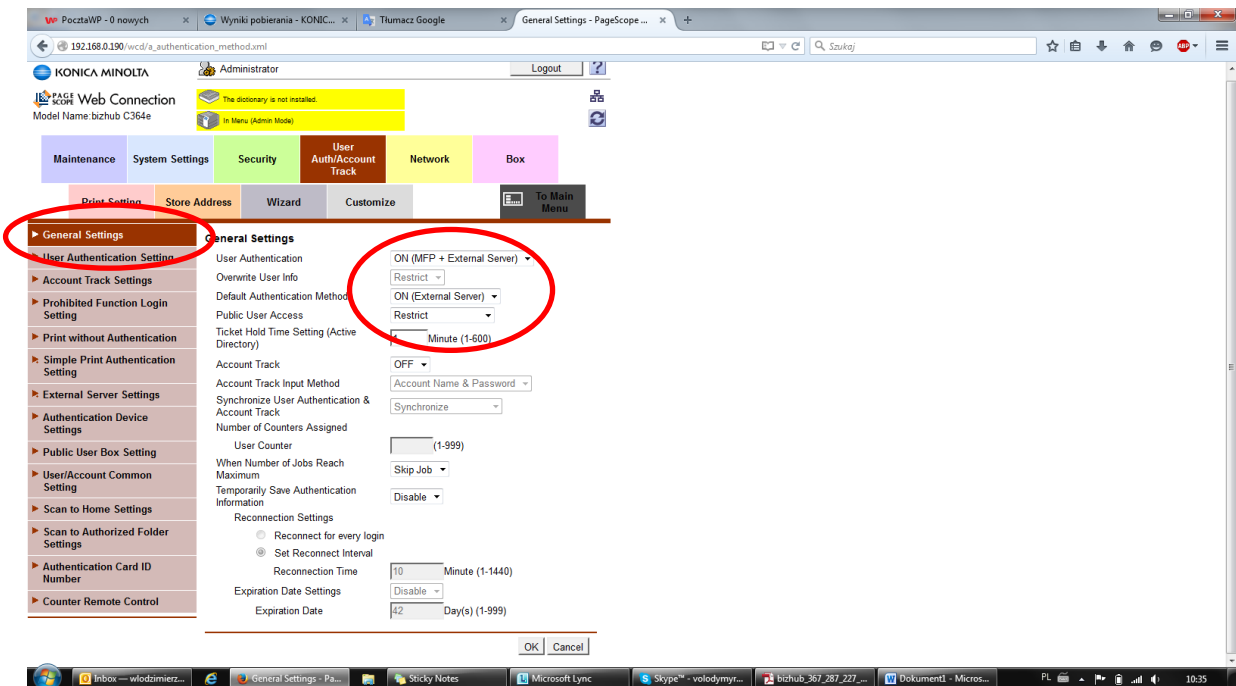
PocztaWP - 0 nowych
Wyniki pobierania - KONIC...
Tłumacz Google
General Settings - PageScope ...
192.168.0.190/wcd/a_authentication_method.xml
Szukaj

KONICA MINOLTA
Administrator
Logout
?
PAGE SCOPE Web Connection
Model Name:bizhub C364e
The dictionary is not installed.
In Menu (Admin Mode)

Maintenance
System Settings
Security
User Auth/Account Track
Network
Box
Print Setting
Store Address
Wizard
Customize
To Main Menu

General Settings
User Authentication Setting
Account Track Settings
Prohibited Function Login Setting
Print without Authentication
Simple Print Authentication Setting
External Server Settings
Authentication Device Settings
Public User Box Setting
User/Account Common Setting
Scan to Home Settings
Scan to Authorized Folder Settings
Authentication Card ID Number
Counter Remote Control

General Settings
User Authentication ON (MFP + External Server)
Overwrite User Info Restrict
Default Authentication Method ON (External Server)
Public User Access Restrict
Ticket Hold Time Setting (Active Directory) Minute (1-600)
Account Track OFF
Account Track Input Method Account Name & Password
Synchronize User Authentication & Account Track Synchronize
Number of Counters Assigned
User Counter (1-999)
When Number of Jobs Reach Maximum Skip Job
Temporarily Save Authentication Information Disable
Reconnection Settings
Reconnect for every login
Set Reconnect Interval
Reconnection Time 10 Minute (1-1440)
Expiration Date Settings Disable
Expiration Date 42 Day(s) (1-999)
OK Cancel

Inbox — wlodzimierz...
General Settings - Pa...
Sticky Notes
Microsoft Lync
Skype™ - volodymyr...
bizhub_367_287_227_...
Dokument1 - Micros...
PL
10:35